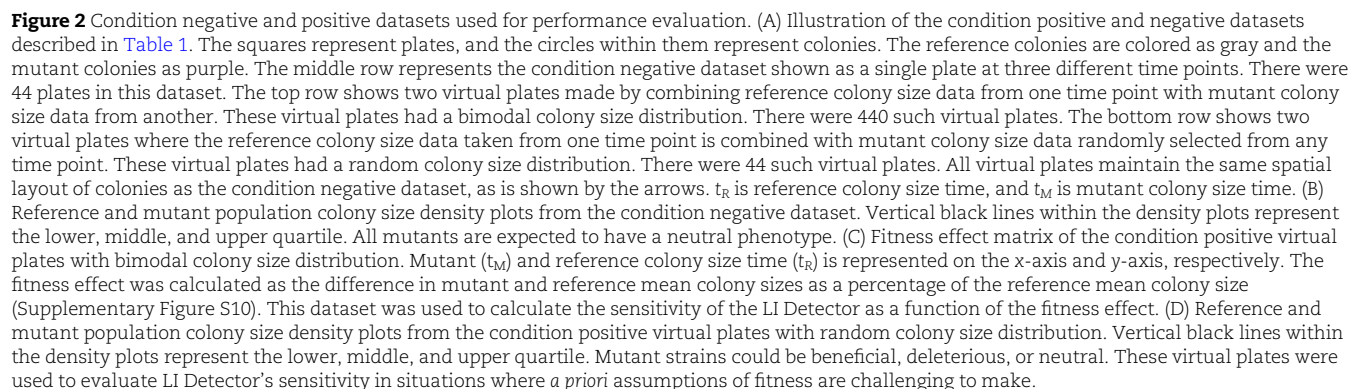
**Figure 2** Condition negative and positive datasets used for performance evaluation. (A) Illustration of the condition positive and negative datasets described in Table 1. The squares represent plates, and the circles within them represent colonies. The reference colonies are colored as gray and the mutant colonies as purple. The middle row represents the condition negative dataset shown as a single plate at three different time points. There were 44 plates in this dataset. The top row shows two virtual plates made by combining reference colony size data from one time point with mutant colony size data from another. These virtual plates had a bimodal colony size distribution. There were 440 such virtual plates. The bottom row shows two virtual plates where the reference colony size data taken from one time point is combined with mutant colony size data randomly selected from any time point. These virtual plates had a random colony size distribution. There were 44 such virtual plates. All virtual plates maintain the same spatial layout of colonies as the condition negative dataset, as is shown by the arrows. $t_R$ is reference colony size time, and $t_M$ is mutant colony size time. (B) Reference and mutant population colony size density plots from the condition negative dataset. Vertical black lines within the density plots represent the lower, middle, and upper quartile. All mutants are expected to have a neutral phenotype. (C) Fitness effect matrix of the condition positive virtual plates with bimodal colony size distribution. Mutant ($t_M$) and reference colony size time ($t_R$) is represented on the x-axis and y-axis, respectively. The fitness effect was calculated as the difference in mutant and reference mean colony sizes as a percentage of the reference mean colony size (Supplementary Figure S10). This dataset was used to calculate the sensitivity of the LI Detector as a function of the fitness effect. (D) Reference and mutant population colony size density plots from the condition positive virtual plates with random colony size distribution. Vertical black lines within the density plots represent the lower, middle, and upper quartile. Mutant strains could be beneficial, deleterious, or neutral. These virtual plates were used to evaluate LI Detector's sensitivity in situations where *a priori* assumptions of fitness are challenging to make.